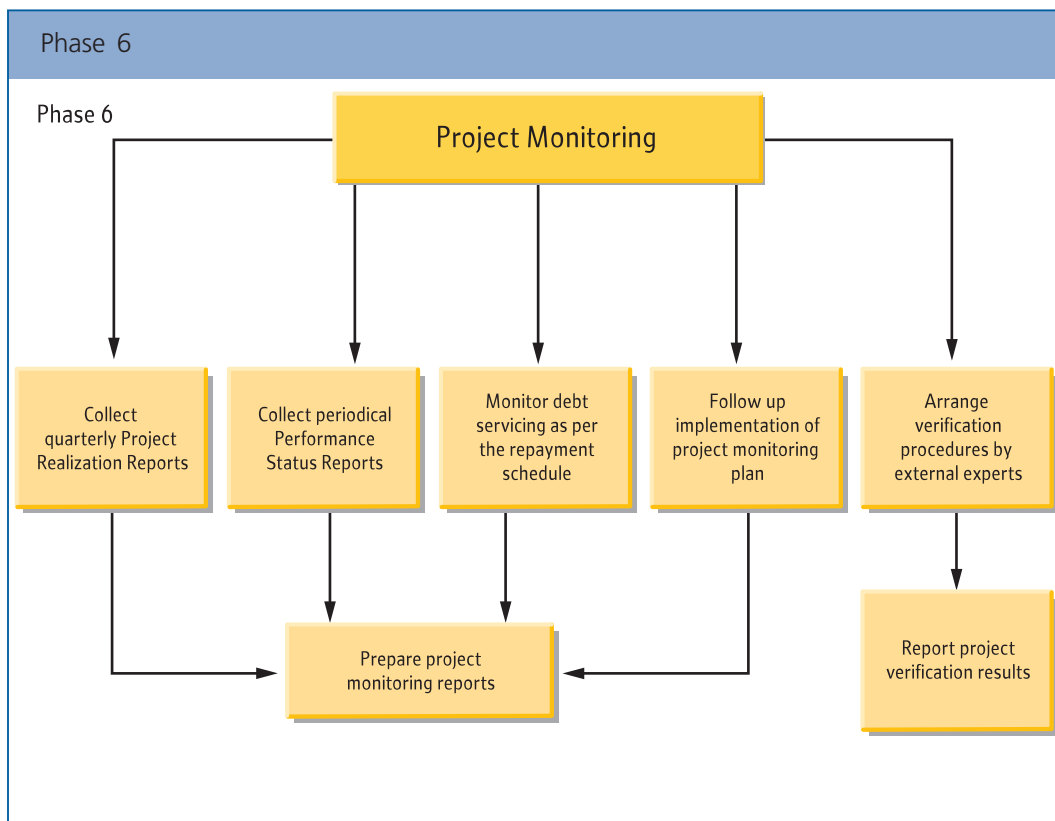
Phase 6

Phase 6

Project Monitoring

Collect quarterly Project Realization Reports

Collect periodical Performance Status Reports

Monitor debt servicing as per the repayment schedule

Follow up implementation of project monitoring plan

Arrange verification procedures by external experts

Prepare project monitoring reports

Report project verification results